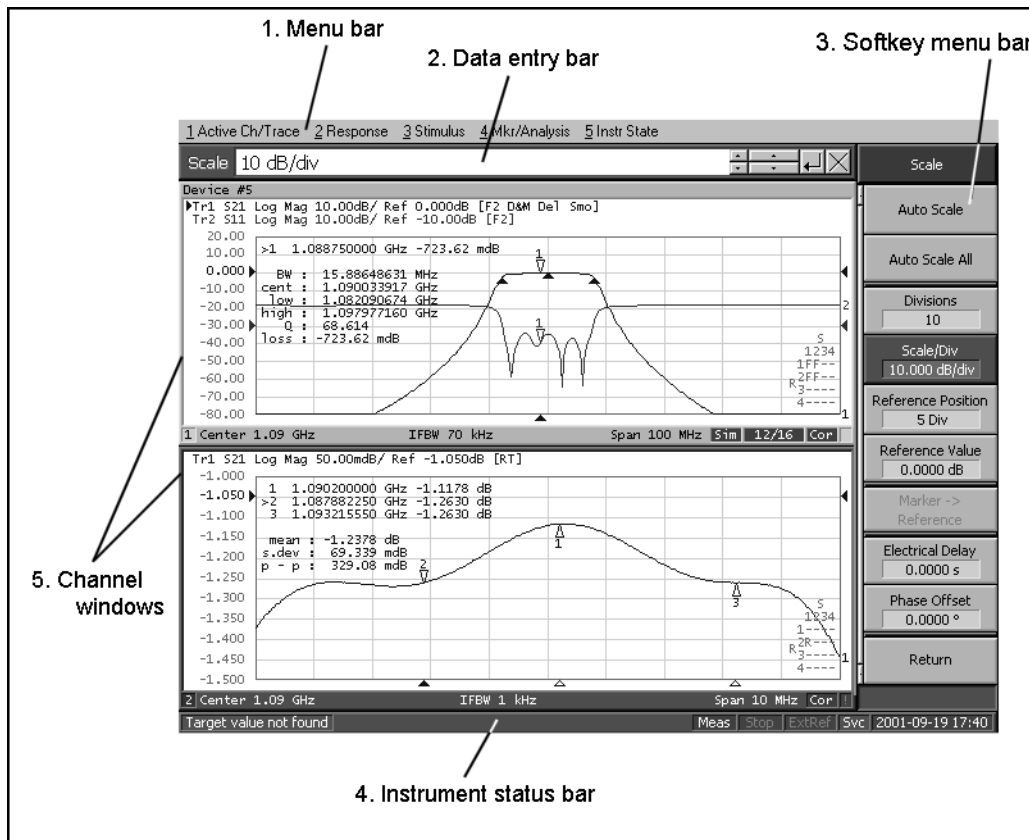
1. Menu bar

2. Data entry bar

3. Softkey menu bar

1 Active Ch/Trace 2 Response 3 Stimulus 4 Mkr/Analysis 5 Instr State

Scale 10 dB/div

Scale

Device #5
▶Tr1 S21 Log Mag 10.00dB/ Ref 0.000dB [F2 D&M Del Smo]
Tr2 S11 Log Mag 10.00dB/ Ref -10.00dB [F2]

20.00
10.00
0.000
-10.00
-20.00
-30.00
-40.00
-50.00
-60.00
-70.00
-80.00

>1 1.088750000 GHz -723.62 mdB

BW : 15.88648631 MHz
cent : 1.090033917 GHz
low : 1.082090674 GHz
high : 1.097977160 GHz
Q : 68.614
loss : -723.62 mdB

S
1234
1FF--
R 2FF--
3----
4----

1 Center 1.09 GHz IFBW 70 kHz Span 100 MHz Sim 12/16 Cor

Tr1 S21 Log Mag 50.00mdB/ Ref -1.050dB [RT]

-1.000
-1.050
-1.100
-1.150
-1.200
-1.250
-1.300
-1.350
-1.400
-1.450
-1.500

1 1.090200000 GHz -1.1178 dB
>2 1.087882250 GHz -1.2630 dB
3 1.093215550 GHz -1.2630 dB

mean : -1.2378 dB
s.dev : 69.339 mdB
p - p : 329.08 mdB

S
1234
1---
R 2R--
3----
4----

2 Center 1.09 GHz IFBW 1 kHz Span 10 MHz Cor

Target value not found Meas Stop ExtRef Svc 2001-09-19 17:40

Auto Scale

Auto Scale All

Divisions
10

Scale/Div
10.000 dB/div

Reference Position
5 Div

Reference Value
0.0000 dB

Marker -> Reference

Electrical Delay
0.0000 s

Phase Offset
0.0000 °

Return

5. Channel windows

4. Instrument status bar